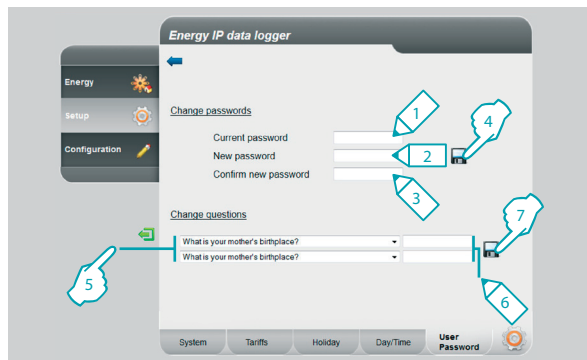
Energy IP data logger

Energy

Setup

Configuration

Change passwords

Current password

New password

Confirm new password

1

2

3

4

Change questions

What is your mother's birthplace?

What is your mother's birthplace?

5

6

7

System

Tariffs

Holiday

Day/Time

User Password